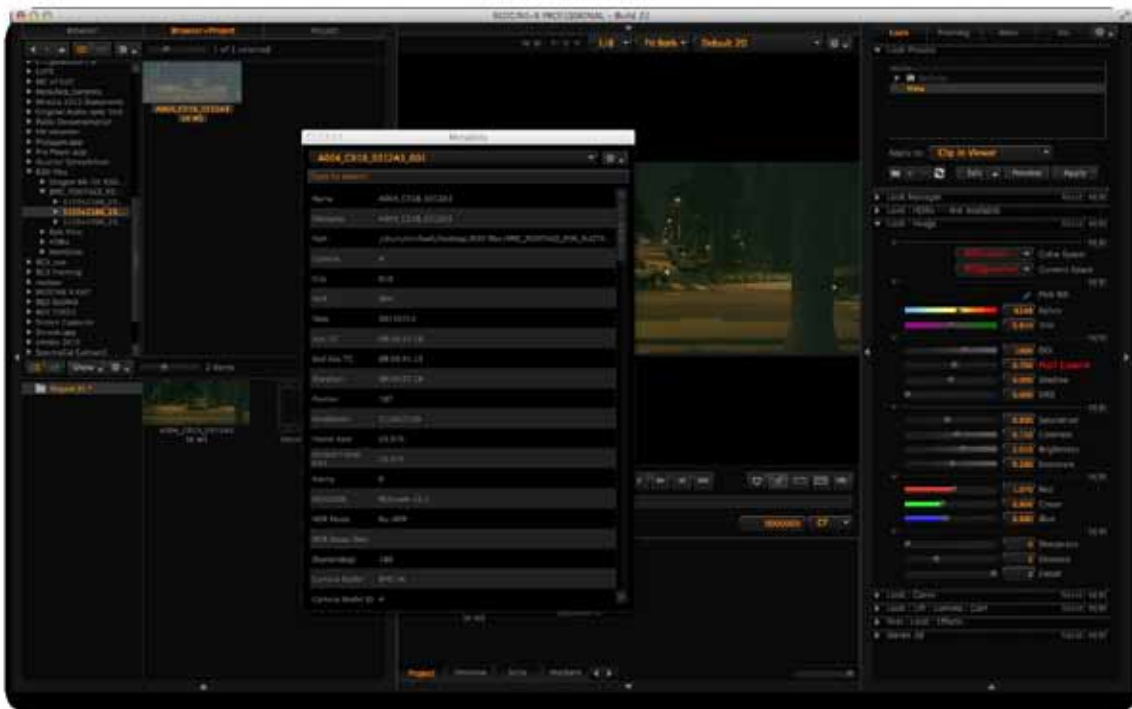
REDCINE-X PROFESSIONAL - Build 22

Browser

Browser+Project

Project

Metadata

A004_C018_0312A3_001

Name

Filename

Path

Camera

Clip

Date

Start TC

End Edge TC

Duration

Frames

Resolution

Frame Rate

Camera

REDCODE

HDR Mode

HDR Mode Stop

Camera Model

Camera Model ID

Fit Both

Default 2D

Clip in Viewer

Look Metadata

Color Space

Gamma Space

Kelvin

Tint

ISO

Shadow

FLUT

Saturation

Contrast

Brightness

Exposure

Red

Green

Blue

Project

2 items

Project